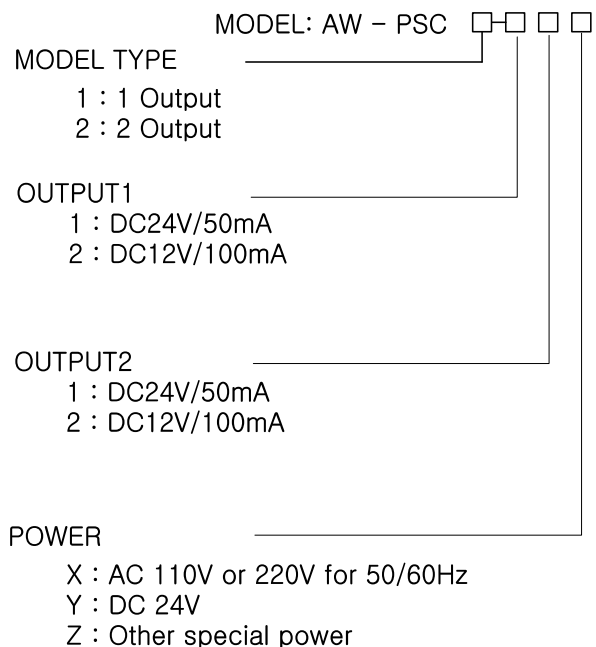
MODEL: AW - PSC □-□ □ □

MODEL TYPE
1 : 1 Output
2 : 2 Output

OUTPUT1
1 : DC24V/50mA
2 : DC12V/100mA

OUTPUT2
1 : DC24V/50mA
2 : DC12V/100mA

POWER
X : AC 110V or 220V for 50/60Hz
Y : DC 24V
Z : Other special power